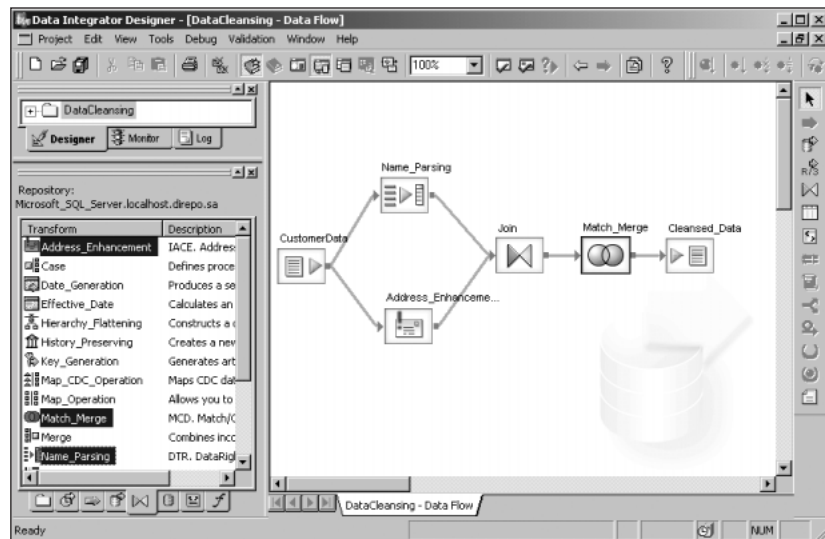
Data Integrator Designer - [DataCleansing - Data Flow]

Project Edit View Tools Debug Validation Window Help

100%

DataCleansing

Designer Monitor Log

Repository:
Microsoft_SQL_Server.localhost.direpo.sa

| Transform | Description |
|---|---|
| Address_Enhancement | IACE. Addres |
| Case | Defines proce |
| Date_Generation | Produces a se |
| Effective_Date | Calculates an |
| Hierarchy_Flattening | Constructs a c |
| History_Preserving | Creates a nev |
| Key_Generation | Generates art |
| Map_CDC_Operation | Maps CDC dat |
| Map_Operation | Allows you to |
| Match_Merge | MCD. Match/C |
| Merge | Combines inco |
| Name_Parsing | DTR. DataRigl |

Name_Parsing

CustomerData

Join

Match_Merge

Cleansed_Data

Address_Enhanceme...

DataCleansing - Data Flow

Ready

NUM